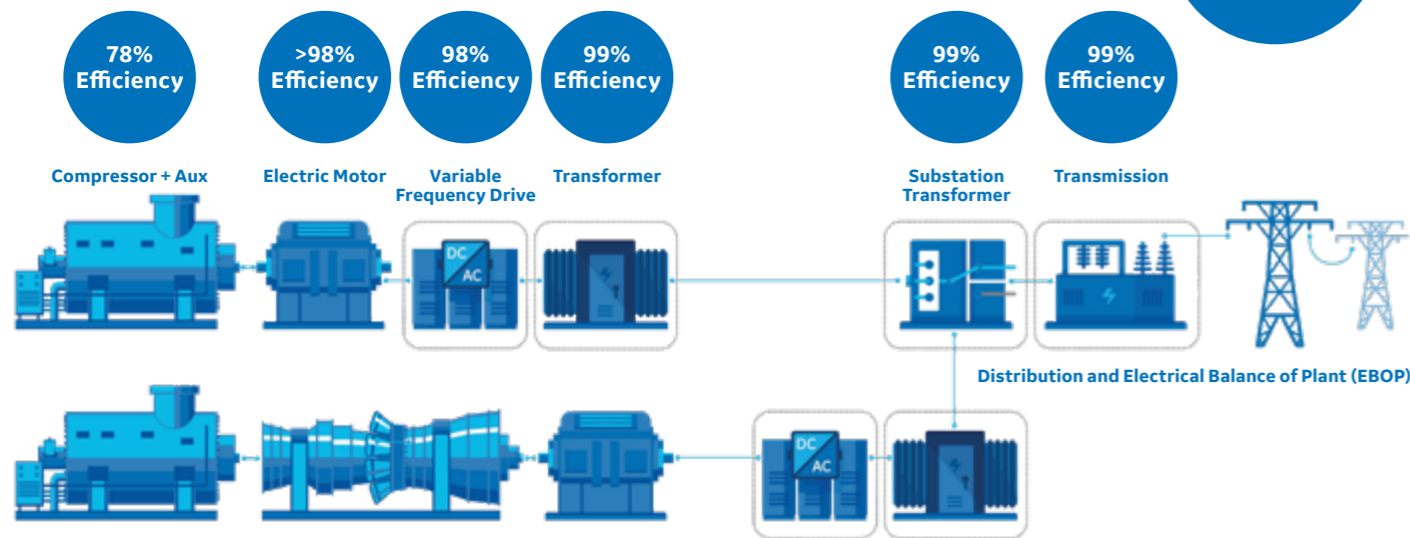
78% Efficiency

>98% Efficiency

98% Efficiency

99% Efficiency

99% Efficiency

99% Efficiency

Compressor + Aux

Electric Motor

Variable Frequency Drive

Transformer

Substation Transformer

Transmission

DC AC

Distribution and Electrical Balance of Plant (EBOP)

DC AC